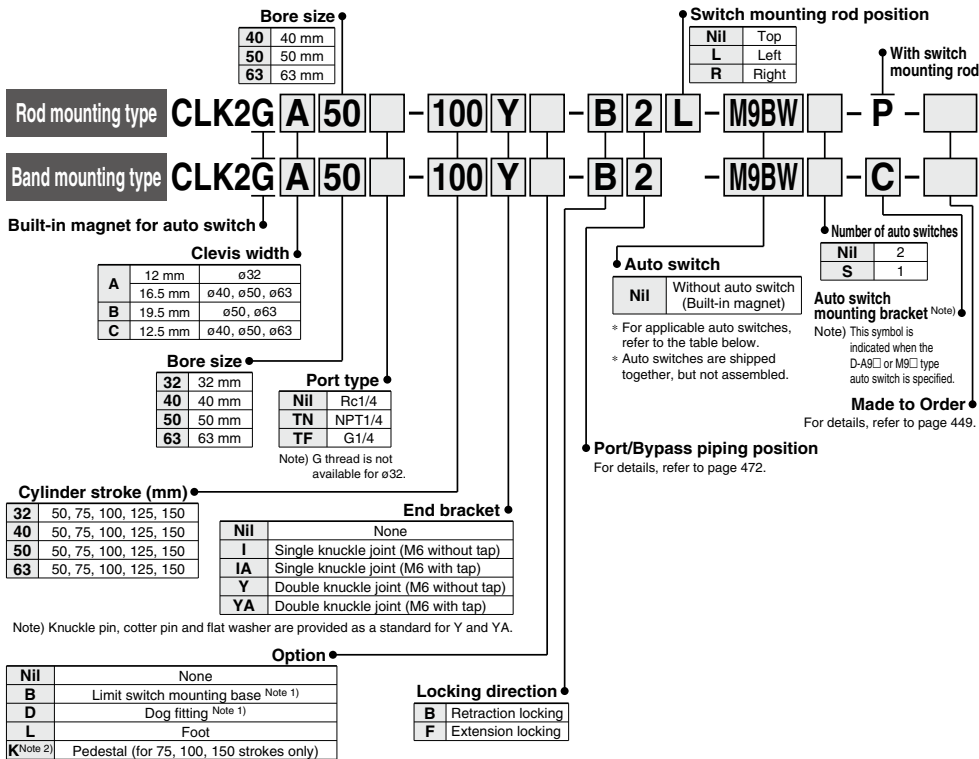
Bore size

| 40 | 40 mm |
|---|---|
| 50 | 50 mm |
| 63 | 63 mm |

Switch mounting rod position

| Nil | Top |
|---|---|
| L | Left |
| R | Right |

With switch mounting rod

Rod mounting type CLK2G A 50 – 100 Y – B 2 L – M9BW – P –

Band mounting type CLK2G A 50 – 100 Y – B 2 – M9BW – C –

Built-in magnet for auto switch

Clevis width

| A | 12 mm | ø32 |
|---|---|---|
| A | 16.5 mm | ø40, ø50, ø63 |
| B | 19.5 mm | ø50, ø63 |
| C | 12.5 mm | ø40, ø50, ø63 |

Bore size

| 32 | 32 mm |
|---|---|
| 40 | 40 mm |
| 50 | 50 mm |
| 63 | 63 mm |

Port type

| Nil | Rc1/4 |
|---|---|
| TN | NPT1/4 |
| TF | G1/4 |

Note) G thread is not available for ø32.

Auto switch

| Nil | Without auto switch (Built-in magnet) |
|---|---|

∗ For applicable auto switches, refer to the table below.
∗ Auto switches are shipped together, but not assembled.

Number of auto switches

| Nil | 2 |
|---|---|
| S | 1 |

Auto switch mounting bracket Note)
Note) This symbol is indicated when the D-A9□ or M9□ type auto switch is specified.

Made to Order
For details, refer to page 449.

Port/Bypass piping position
For details, refer to page 472.

Cylinder stroke (mm)

| 32 | 50, 75, 100, 125, 150 |
|---|---|
| 40 | 50, 75, 100, 125, 150 |
| 50 | 50, 75, 100, 125, 150 |
| 63 | 50, 75, 100, 125, 150 |

End bracket

| Nil | None |
|---|---|
| I | Single knuckle joint (M6 without tap) |
| IA | Single knuckle joint (M6 with tap) |
| Y | Double knuckle joint (M6 without tap) |
| YA | Double knuckle joint (M6 with tap) |

Note) Knuckle pin, cotter pin and flat washer are provided as a standard for Y and YA.

Option

| Nil | None |
|---|---|
| B | Limit switch mounting base Note 1) |
| D | Dog fitting Note 1) |
| L | Foot |
| K Note 2) | Pedestal (for 75, 100, 150 strokes only) |

Locking direction

| B | Retraction locking |
|---|---|
| F | Extension locking |